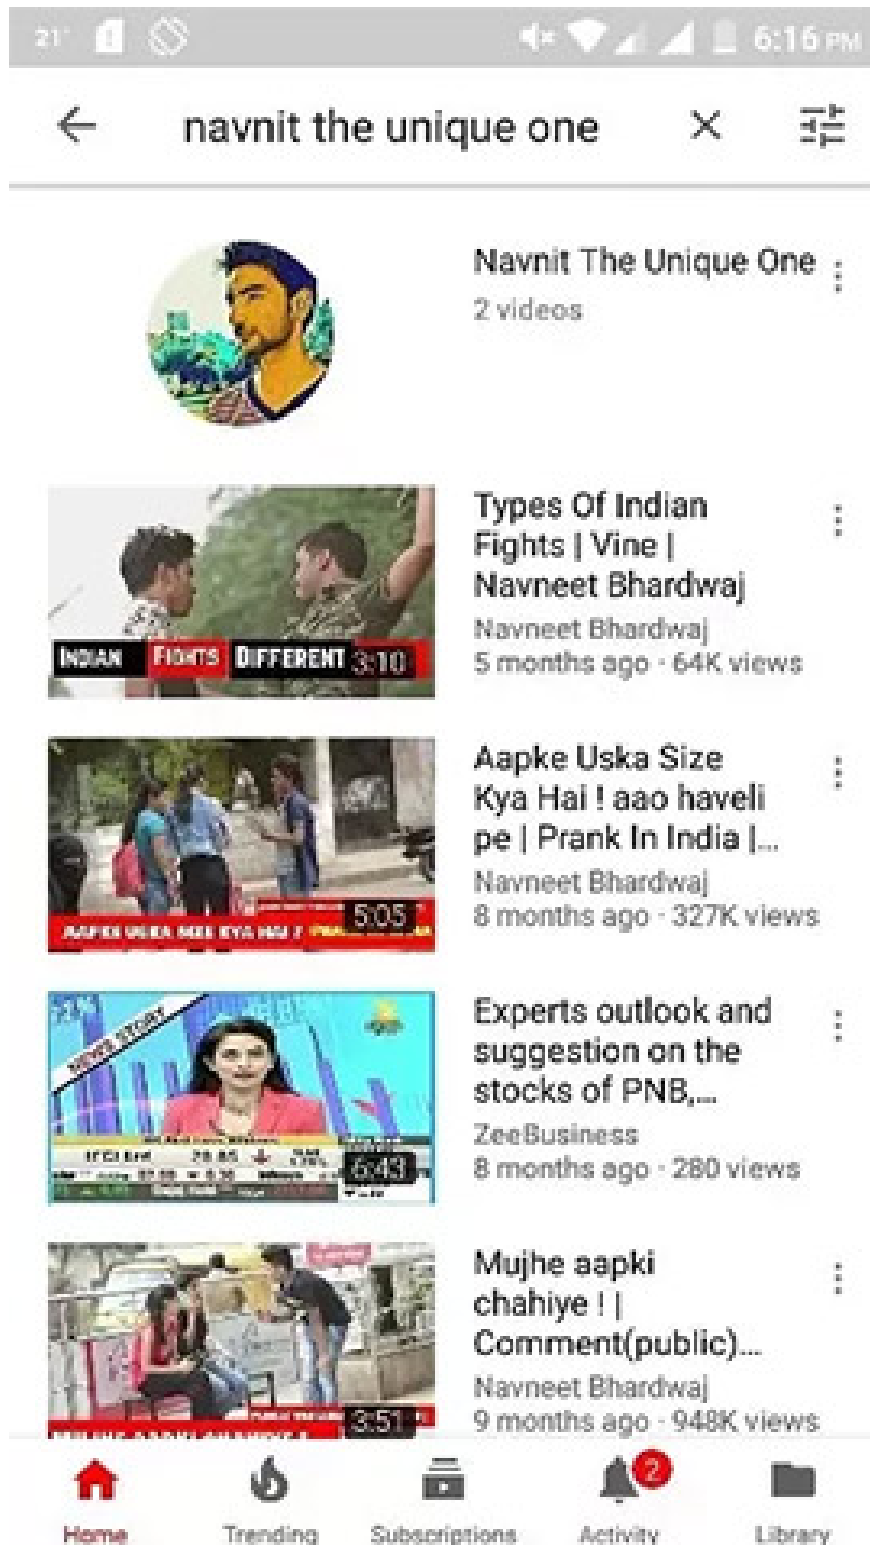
21° 6:16 PM

navnit the unique one

Navnit The Unique One
2 videos

INDIAN FIGHTS DIFFERENT 3:10
Types Of Indian Fights | Vine | Navneet Bhardwaj
Navneet Bhardwaj
5 months ago · 64K views

AAPKI USKA NEE KYA HAI ? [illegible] 5:05
Aapke Uska Size Kya Hai ! aao haveli pe | Prank In India |...
Navneet Bhardwaj
8 months ago · 327K views

6:43
Experts outlook and suggestion on the stocks of PNB,...
ZeeBusiness
8 months ago · 280 views

3:51
Mujhe aapki chahiye ! | Comment(public)...
Navneet Bhardwaj
9 months ago · 948K views

Home Trending Subscriptions 2 Activity Library